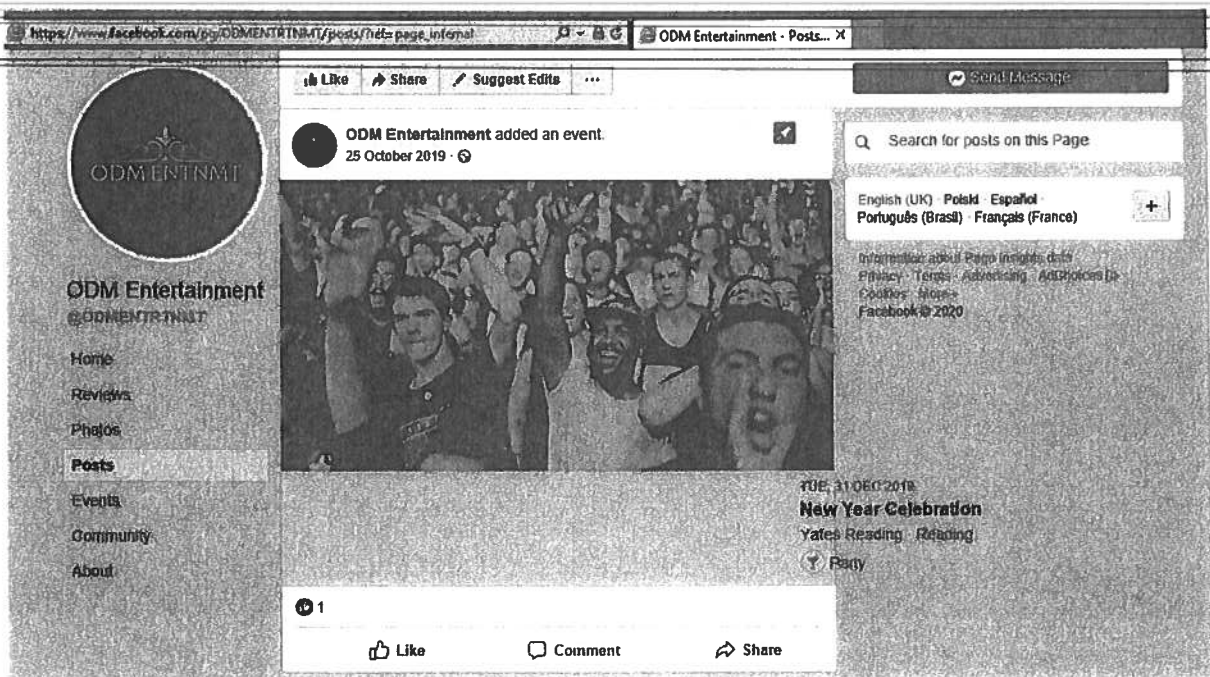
https://www.facebook.com/pg/ODMENTRTNMT/posts/?ref=page_internal

ODM Entertainment - Posts... ×

Like · Share · Suggest Edits · ···

Send Message

ODMENTNMT

ODM Entertainment
@ODMENTRTNMT

Home
Reviews
Photos
Posts
Events
Community
About

ODM Entertainment added an event.
25 October 2019 ·

TUE, 31 DEC 2019
New Year Celebration
Yates Reading · Reading
Party

1

Like
Comment
Share

Search for posts on this Page

English (UK) · Polski · Español · Português (Brasil) · Français (France)

+

Information about Page insights data
Privacy · Terms · Advertising · AdChoices · Cookies · More
Facebook © 2020